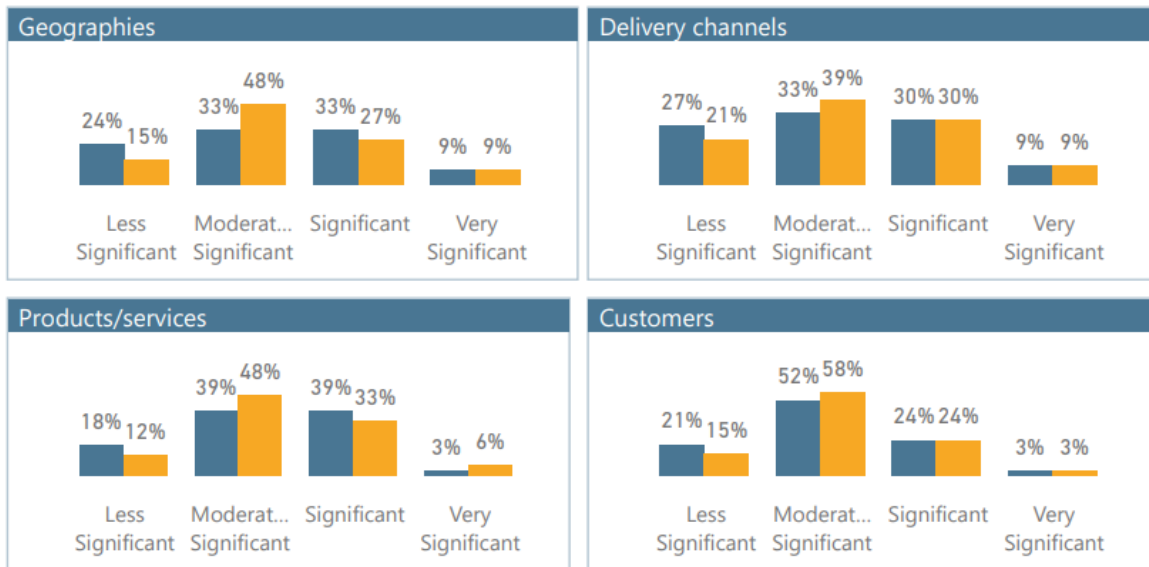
Geographies

24% 15%
33% 48%
33% 27%
9% 9%

Less Significant
Moderat... Significant
Significant
Very Significant

Delivery channels

27% 21%
33% 39%
30% 30%
9% 9%

Less Significant
Moderat... Significant
Significant
Very Significant

Products/services

18% 12%
39% 48%
39% 33%
3% 6%

Less Significant
Moderat... Significant
Significant
Very Significant

Customers

21% 15%
52% 58%
24% 24%
3% 3%

Less Significant
Moderat... Significant
Significant
Very Significant